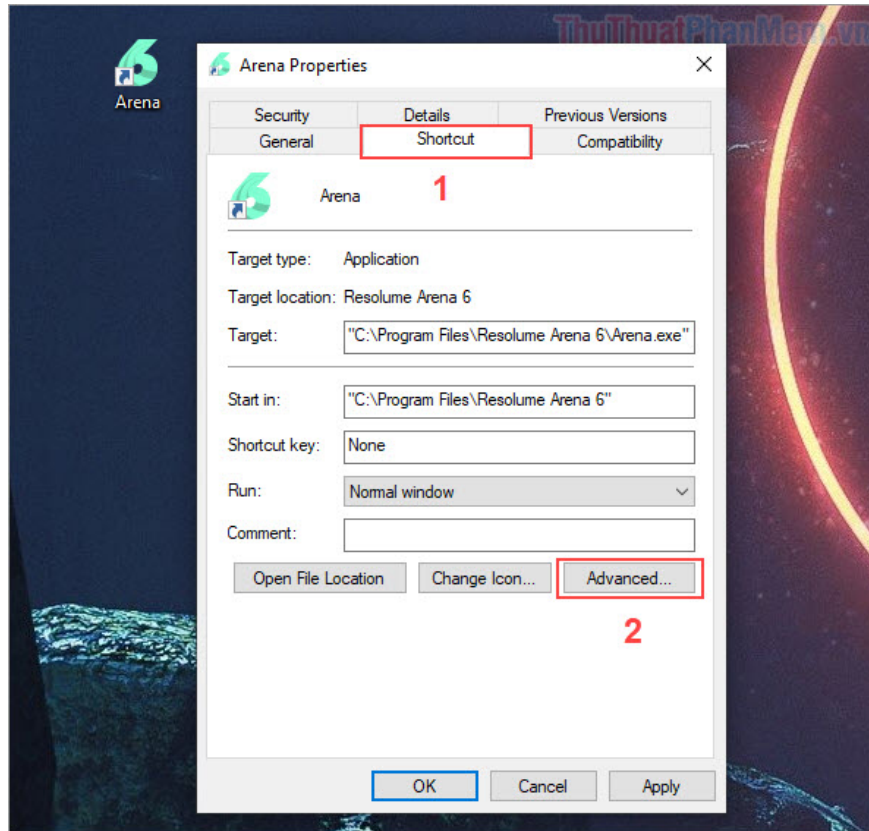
ThuThuatPhanMem.vn

Arena

Arena Properties

Security | Details | Previous Versions
General | Shortcut | Compatibility

Arena

1

Target type: Application

Target location: Resolume Arena 6

Target: "C:\Program Files\Resolume Arena 6\Arena.exe"

Start in: "C:\Program Files\Resolume Arena 6"

Shortcut key: None

Run: Normal window

Comment:

Open File Location | Change Icon... | Advanced...

2

OK | Cancel | Apply